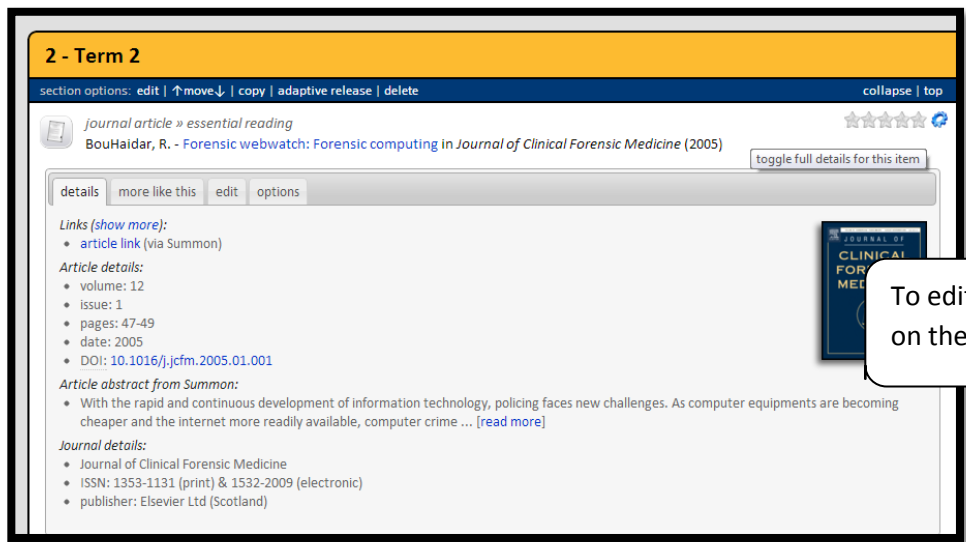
2 - Term 2

section options: edit | ↑move↓ | copy | adaptive release | delete

collapse | top

journal article » essential reading

BouHaidar, R. - Forensic webwatch: Forensic computing in Journal of Clinical Forensic Medicine (2005)

toggle full details for this item

details | more like this | edit | options

Links (show more):
- article link (via Summon)

Article details:
- volume: 12
- issue: 1
- pages: 47-49
- date: 2005
- DOI: 10.1016/j.jcfm.2005.01.001

Article abstract from Summon:
- With the rapid and continuous development of information technology, policing faces new challenges. As computer equipments are becoming cheaper and the internet more readily available, computer crime ... [read more]

Journal details:
- Journal of Clinical Forensic Medicine
- ISSN: 1353-1131 (print) & 1532-2009 (electronic)
- publisher: Elsevier Ltd (Scotland)

JOURNAL OF CLINICAL FORE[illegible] MED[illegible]

To edi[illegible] on the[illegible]